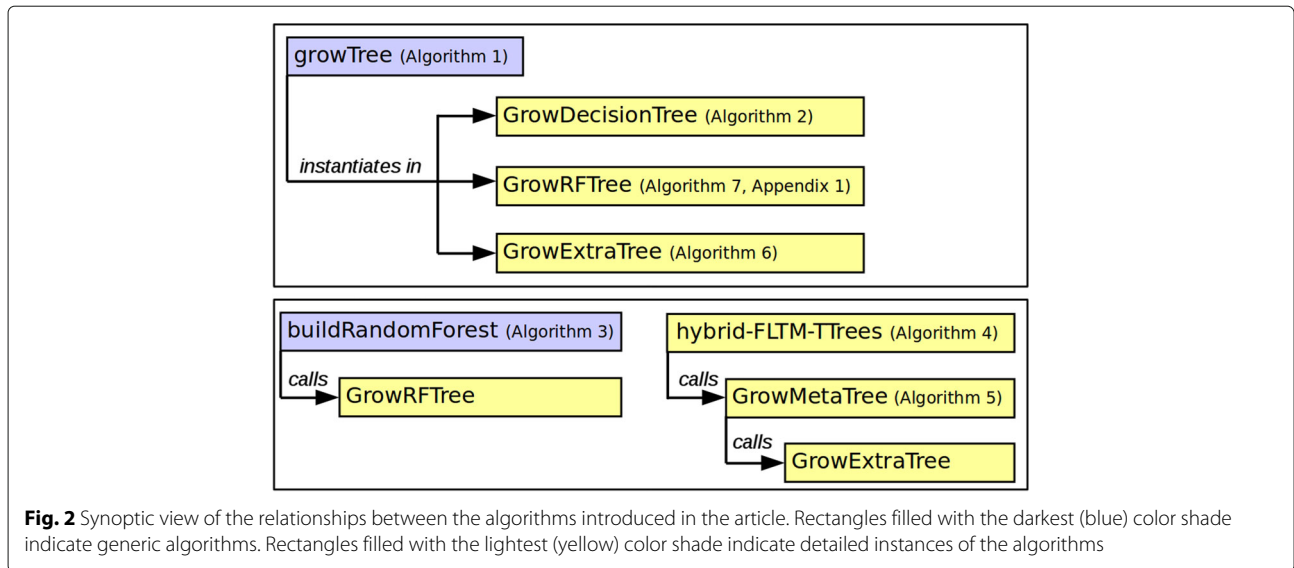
growTree (Algorithm 1)

instantiates in

GrowDecisionTree (Algorithm 2)

GrowRFTree (Algorithm 7, Appendix 1)

GrowExtraTree (Algorithm 6)

buildRandomForest (Algorithm 3)

calls

GrowRFTree

hybrid-FLTM-TTrees (Algorithm 4)

calls

GrowMetaTree (Algorithm 5)

calls

GrowExtraTree

**Fig. 2** Synoptic view of the relationships between the algorithms introduced in the article. Rectangles filled with the darkest (blue) color shade indicate generic algorithms. Rectangles filled with the lightest (yellow) color shade indicate detailed instances of the algorithms